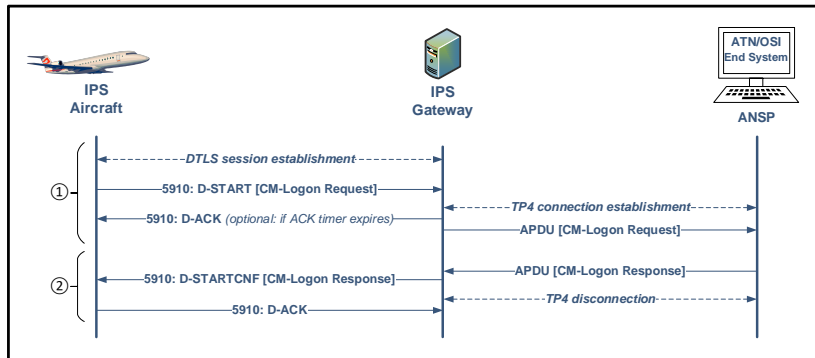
IPS Aircraft

IPS Gateway

ATN/OSI End System

ANSP

①

DTLS session establishment

5910: D-START [CM-Logon Request]

TP4 connection establishment

5910: D-ACK (optional: if ACK timer expires)

APDU [CM-Logon Request]

②

APDU [CM-Logon Response]

5910: D-STARTCNF [CM-Logon Response]

TP4 disconnection

5910: D-ACK